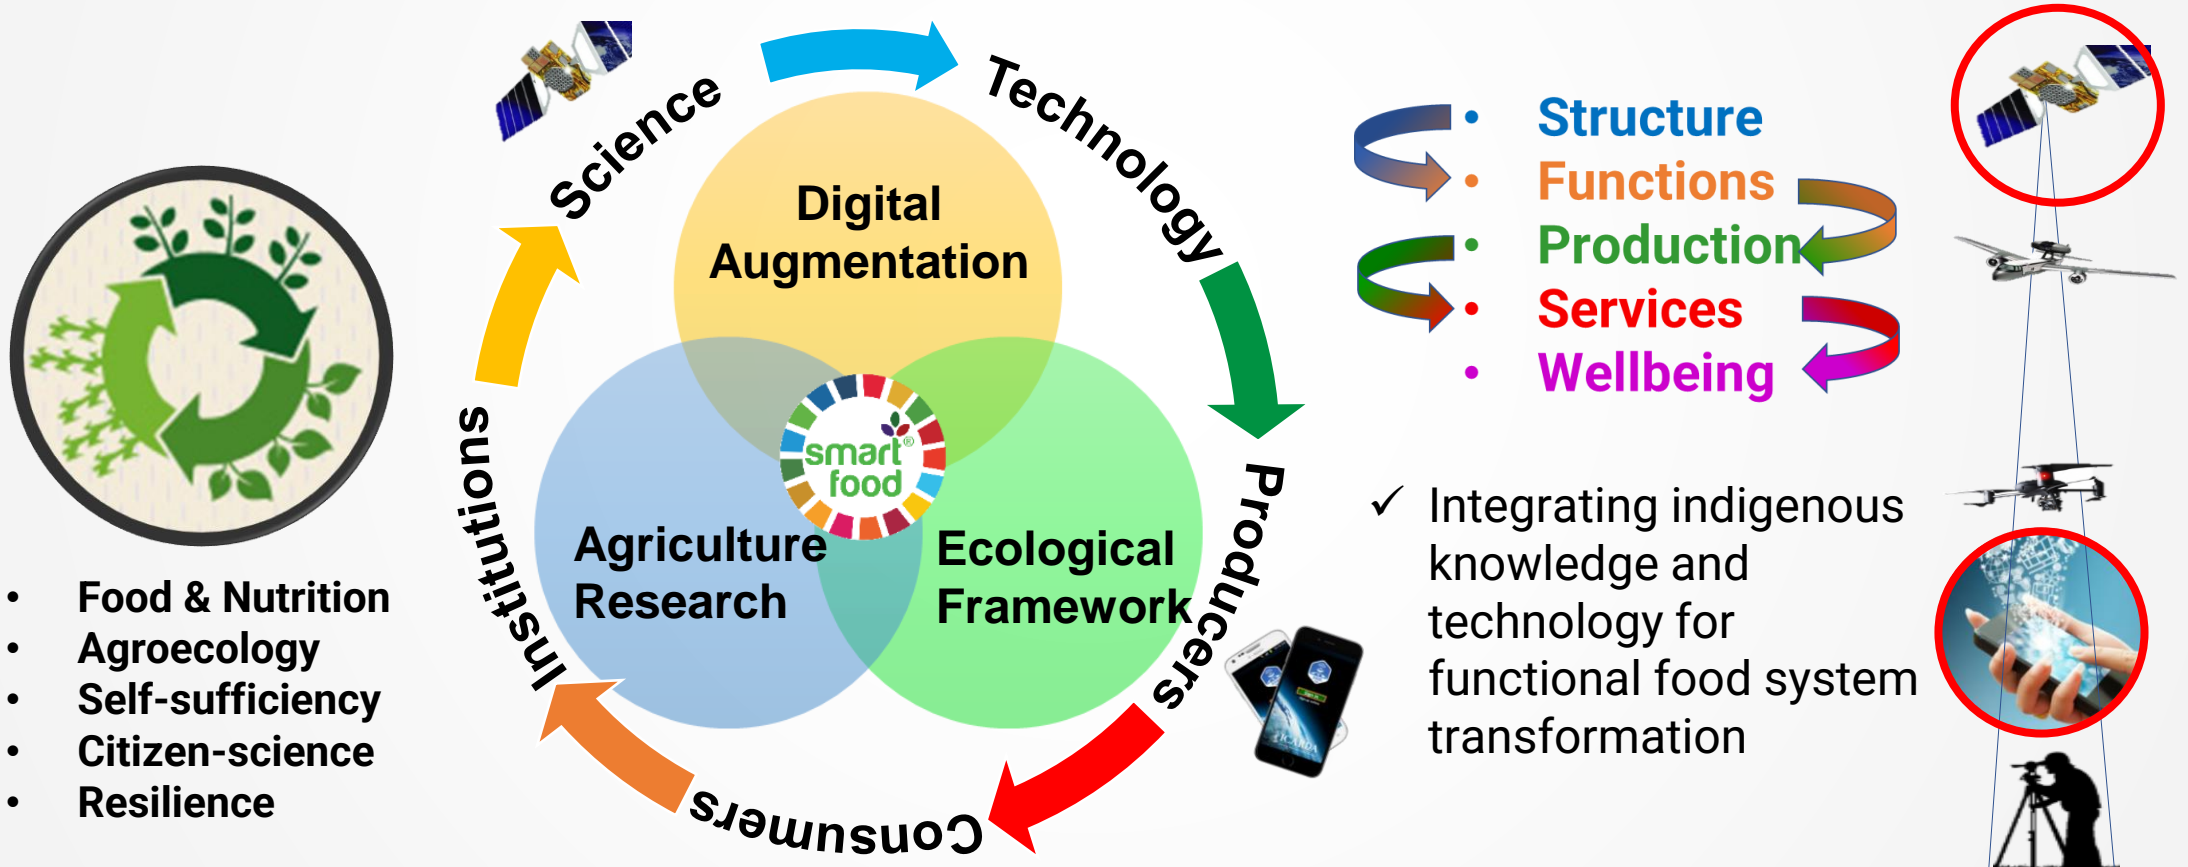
Science

Technology

Producers

Consumers

Institutions

Digital Augmentation

Agriculture Research

Ecological Framework

smart food

- Structure
- Functions
- Production
- Services
- Wellbeing

✓ Integrating indigenous knowledge and technology for functional food system transformation

- Food & Nutrition
- Agroecology
- Self-sufficiency
- Citizen-science
- Resilience